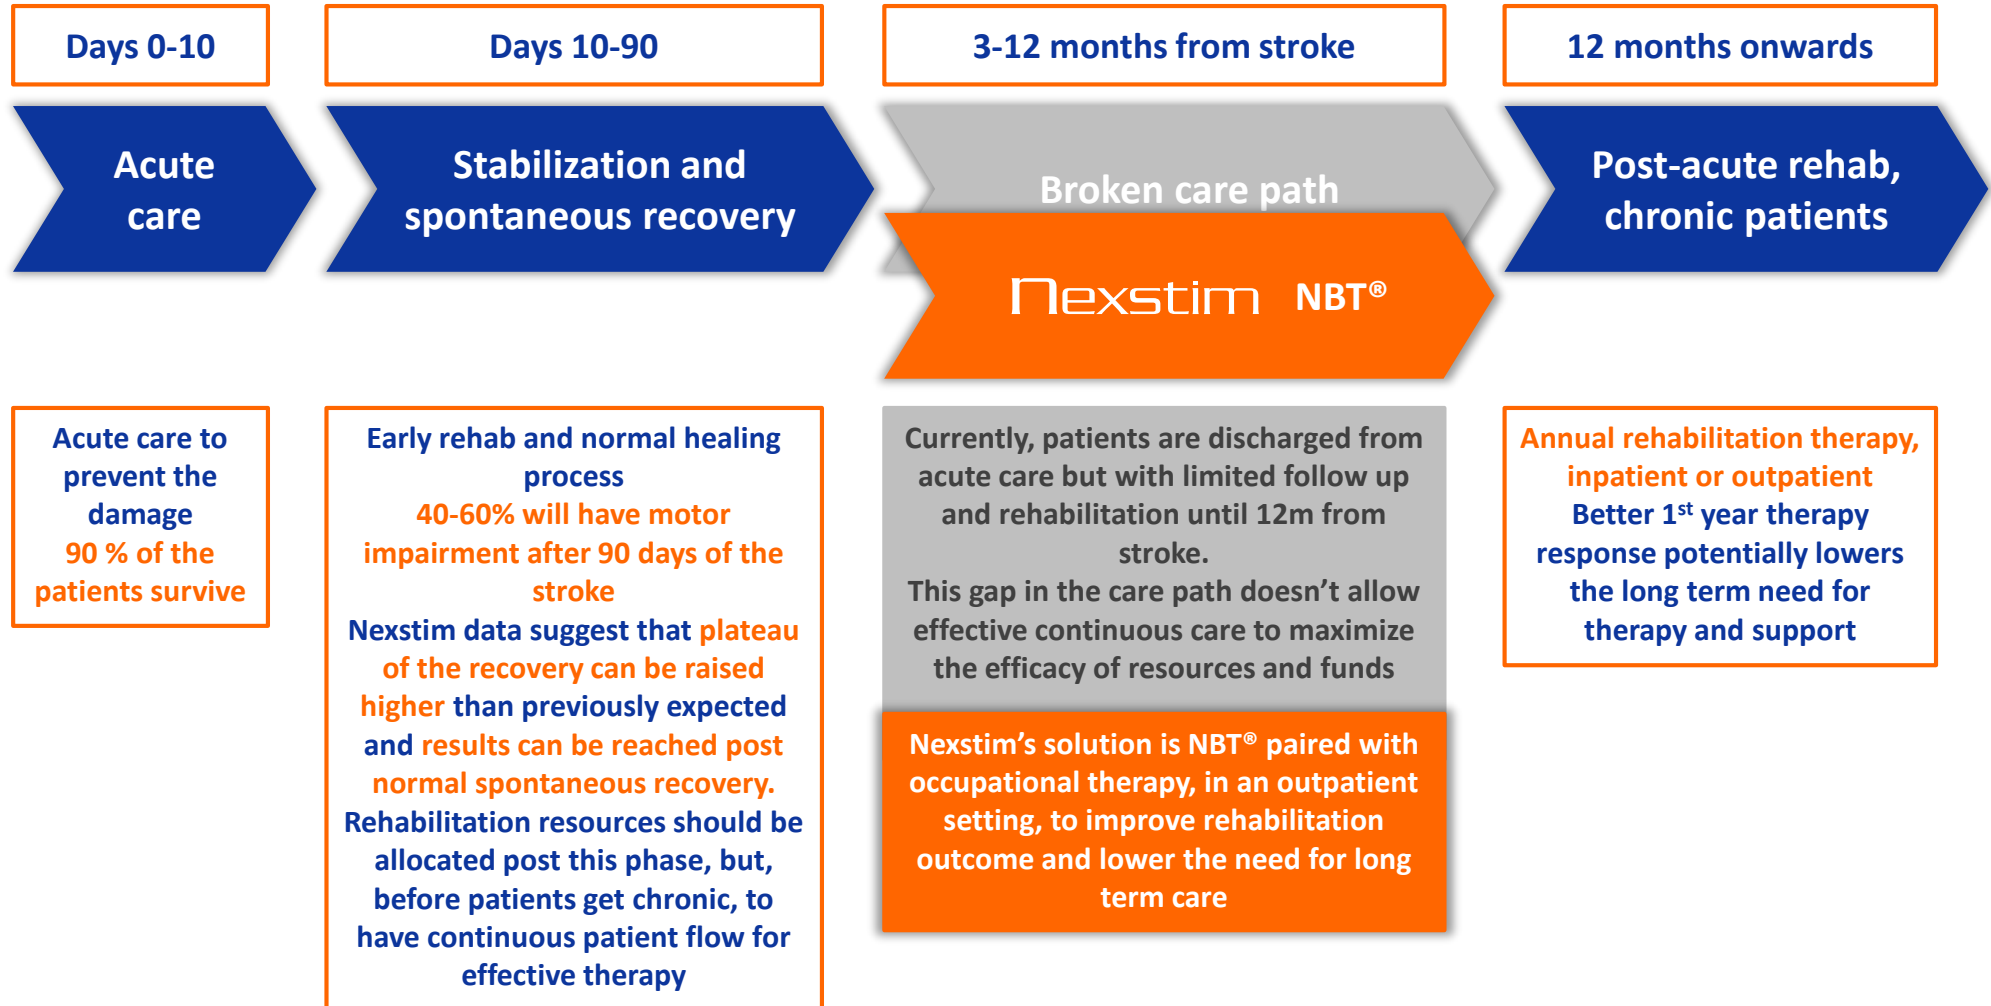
Days 0-10

Days 10-90

3-12 months from stroke

12 months onwards

Acute care

Stabilization and spontaneous recovery

Broken care path

Nexstim NBT®

Post-acute rehab, chronic patients

Acute care to prevent the damage
90 % of the patients survive

Early rehab and normal healing process
40-60% will have motor impairment after 90 days of the stroke
Nexstim data suggest that plateau of the recovery can be raised higher than previously expected and results can be reached post normal spontaneous recovery.
Rehabilitation resources should be allocated post this phase, but, before patients get chronic, to have continuous patient flow for effective therapy

Currently, patients are discharged from acute care but with limited follow up and rehabilitation until 12m from stroke.
This gap in the care path doesn't allow effective continuous care to maximize the efficacy of resources and funds

Nexstim's solution is NBT® paired with occupational therapy, in an outpatient setting, to improve rehabilitation outcome and lower the need for long term care

Annual rehabilitation therapy, inpatient or outpatient
Better 1$^{st}$ year therapy response potentially lowers the long term need for therapy and support